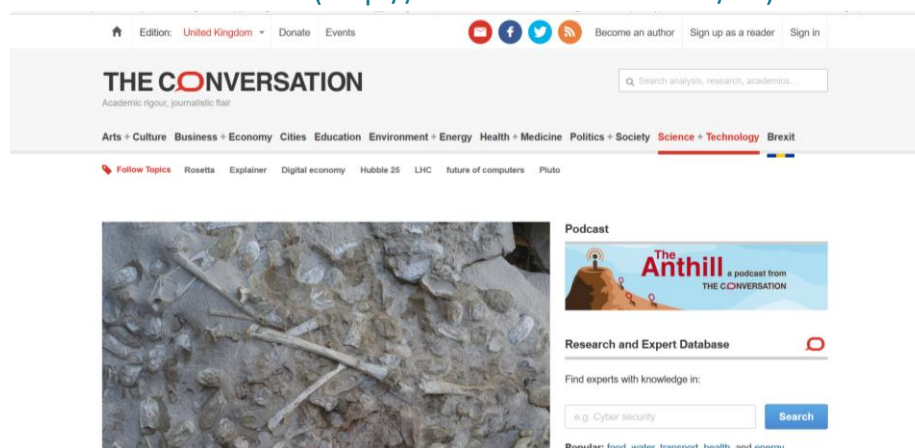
Edition: United Kingdom Donate Events

Become an author Sign up as a reader Sign in

THE CONVERSATION
Academic rigour, journalistic flair

Search analysis, research, academics...

Arts + Culture Business + Economy Cities Education Environment + Energy Health + Medicine Politics + Society Science + Technology Brexit

Follow Topics Rosetta Explainer Digital economy Hubble 25 LHC future of computers Pluto

Podcast

The Anthill a podcast from THE CONVERSATION

Research and Expert Database

Find experts with knowledge in:

e.g. Cyber security

Search

Popular: food, water, transport, health, and energy